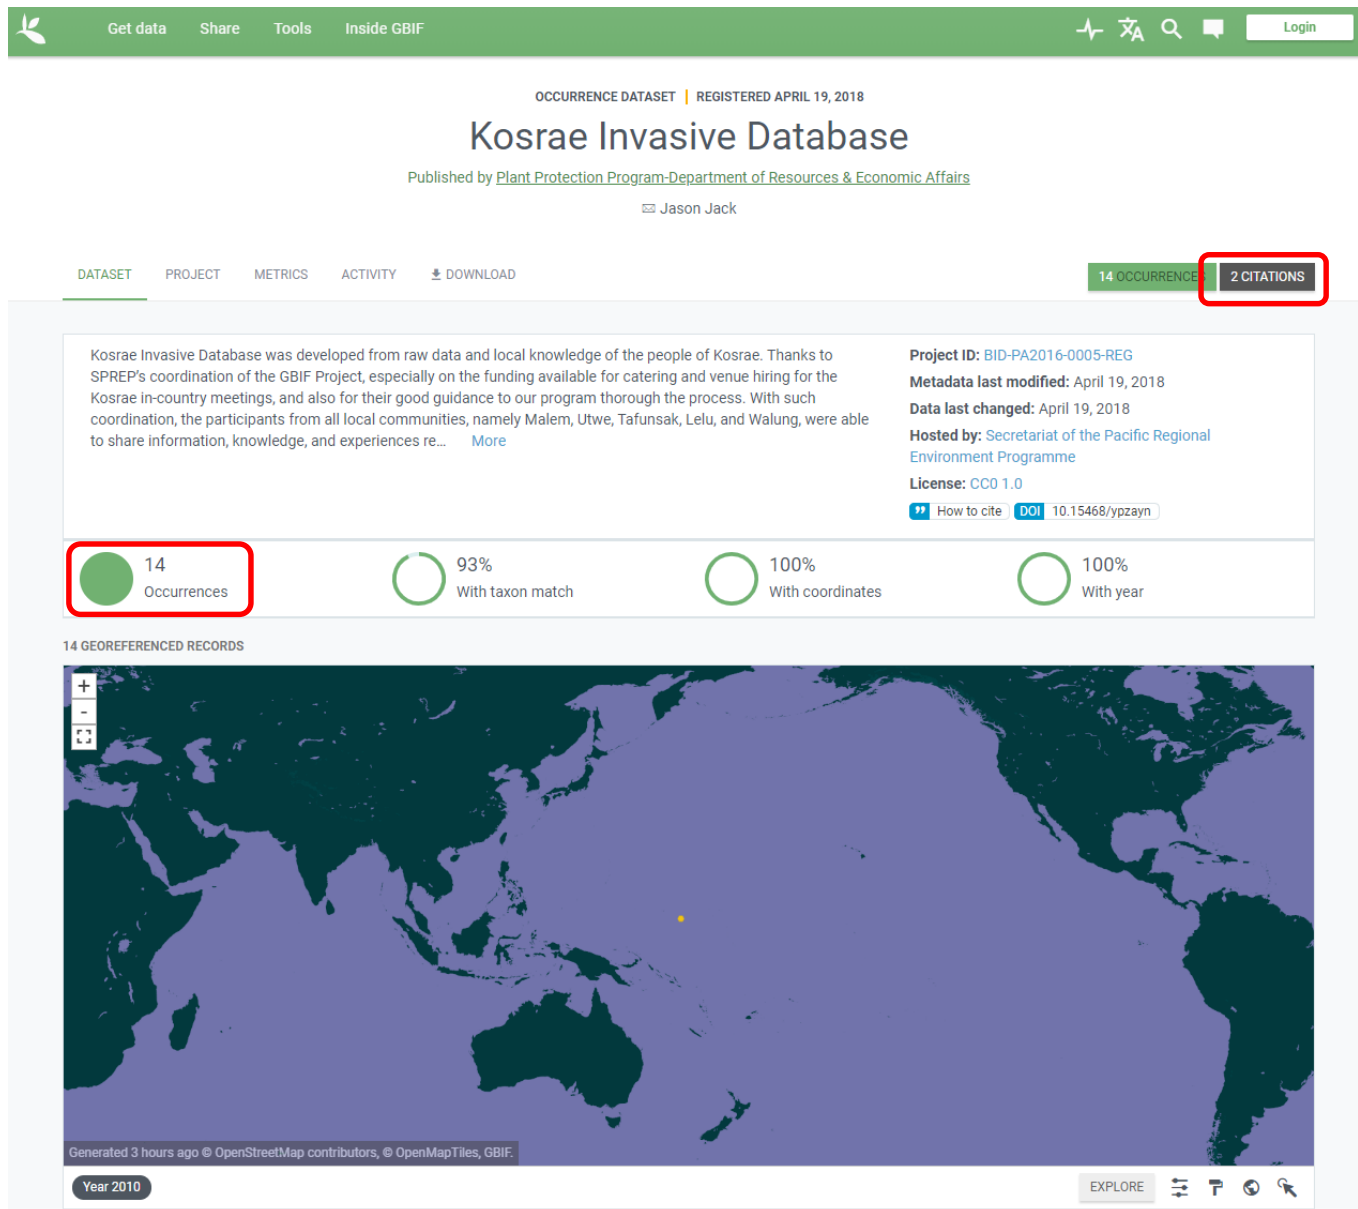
Get data Share Tools Inside GBIF

Login

OCCURRENCE DATASET | REGISTERED APRIL 19, 2018

Kosrae Invasive Database

Published by Plant Protection Program-Department of Resources & Economic Affairs

Jason Jack

DATASET PROJECT METRICS ACTIVITY DOWNLOAD

14 OCCURRENCES 2 CITATIONS

Kosrae Invasive Database was developed from raw data and local knowledge of the people of Kosrae. Thanks to SPREP's coordination of the GBIF Project, especially on the funding available for catering and venue hiring for the Kosrae in-country meetings, and also for their good guidance to our program thorough the process. With such coordination, the participants from all local communities, namely Malem, Utwe, Tafunsak, Lelu, and Walung, were able to share information, knowledge, and experiences re... More

Project ID: BID-PA2016-0005-REG
Metadata last modified: April 19, 2018
Data last changed: April 19, 2018
Hosted by: Secretariat of the Pacific Regional Environment Programme
License: CC0 1.0
How to cite DOI 10.15468/ypzayn

14 Occurrences
93% With taxon match
100% With coordinates
100% With year

14 GEOREFERENCED RECORDS

+
-

Generated 3 hours ago © OpenStreetMap contributors, © OpenMapTiles, GBIF.

Year 2010

EXPLORE